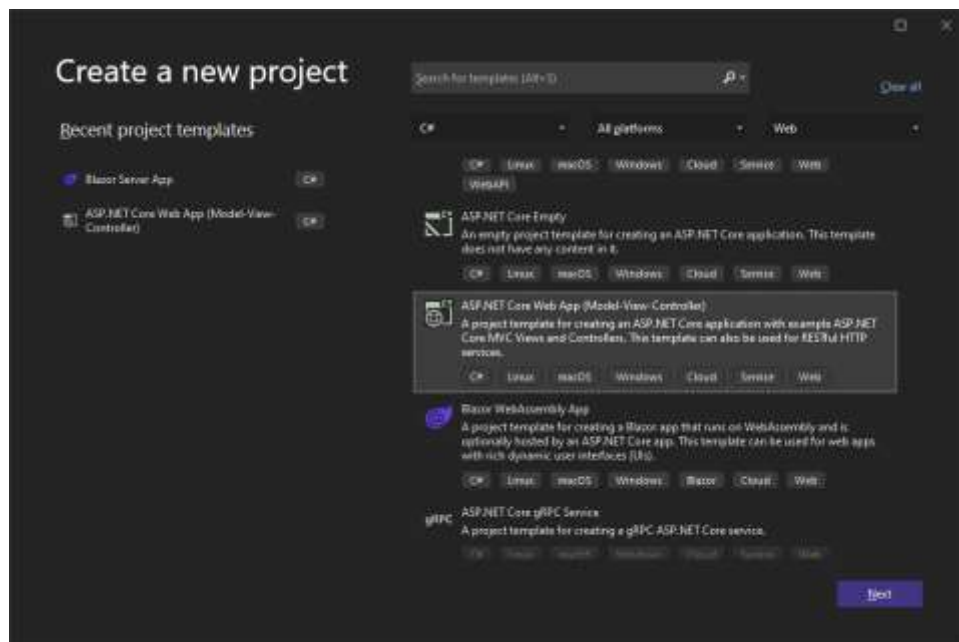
Create a new project

Recent project templates

Blazor Server App C#

ASP.NET Core Web App (Model-View-Controller) C#

Search for templates (Alt+S)

Clear all

C#

All platforms

Web

C# Linux macOS Windows Cloud Service Web WebAPI

ASP.NET Core Empty
An empty project template for creating an ASP.NET Core application. This template does not have any content in it.
C# Linux macOS Windows Cloud Service Web

ASP.NET Core Web App (Model-View-Controller)
A project template for creating an ASP.NET Core application with example ASP.NET Core MVC Views and Controllers. This template can also be used for RESTful HTTP services.
C# Linux macOS Windows Cloud Service Web

Blazor WebAssembly App
A project template for creating a Blazor app that runs on WebAssembly and is optionally hosted by an ASP.NET Core app. This template can be used for web apps with rich dynamic user interfaces (UIs).
C# Linux macOS Windows Blazor Cloud Web

gRPC

ASP.NET Core gRPC Service
A project template for creating a gRPC ASP.NET Core service.
C# Linux macOS Windows Cloud Service Web

Next